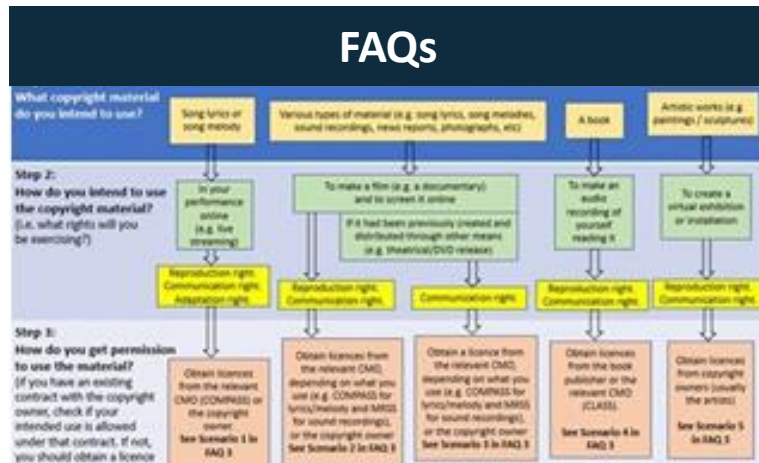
FAQs

What copyright material do you intend to use?

Song lyrics or song melody

Various types of material (e.g. song lyrics, song melodies, sound recordings, news reports, photographs, etc)

A book

Artistic works (e.g. paintings / sculptures)

Step 2:
How do you intend to use the copyright material?
(i.e. what rights will you be exercising?)

In your performance online (e.g. live streaming)

To make a film (e.g. a documentary) and to screen it online

If it had been previously created and distributed through other means (e.g. theatrical/DVD release)

To make an audio recording of yourself reading it

To create a virtual exhibition or installation

Reproduction right, Communication right, Adaptation right

Reproduction right, Communication right

Communication right

Reproduction right, Communication right

Reproduction right, Communication right

Step 3:
How do you get permission to use the material?
(If you have an existing contract with the copyright owner, check if your intended use is allowed under that contract. If not, you should obtain a licence

Obtain licences from the relevant CMO (COMPASS) or the copyright owner. See Scenario 1 in FAQ 3

Obtain licences from the relevant CMO, depending on what you use (e.g. COMPASS for lyrics/melody and MRSS for sound recordings), or the copyright owner. See Scenario 2 in FAQ 3

Obtain a licence from the relevant CMO, depending on what you use (e.g. COMPASS for lyrics/melody and MRSS for sound recordings), or the copyright owner. See Scenario 3 in FAQ 3

Obtain licences from the book publisher or the relevant CMO (CLASS). See Scenario 4 in FAQ 3

Obtain licences from copyright owners (usually the artists). See Scenario 5 in FAQ 3